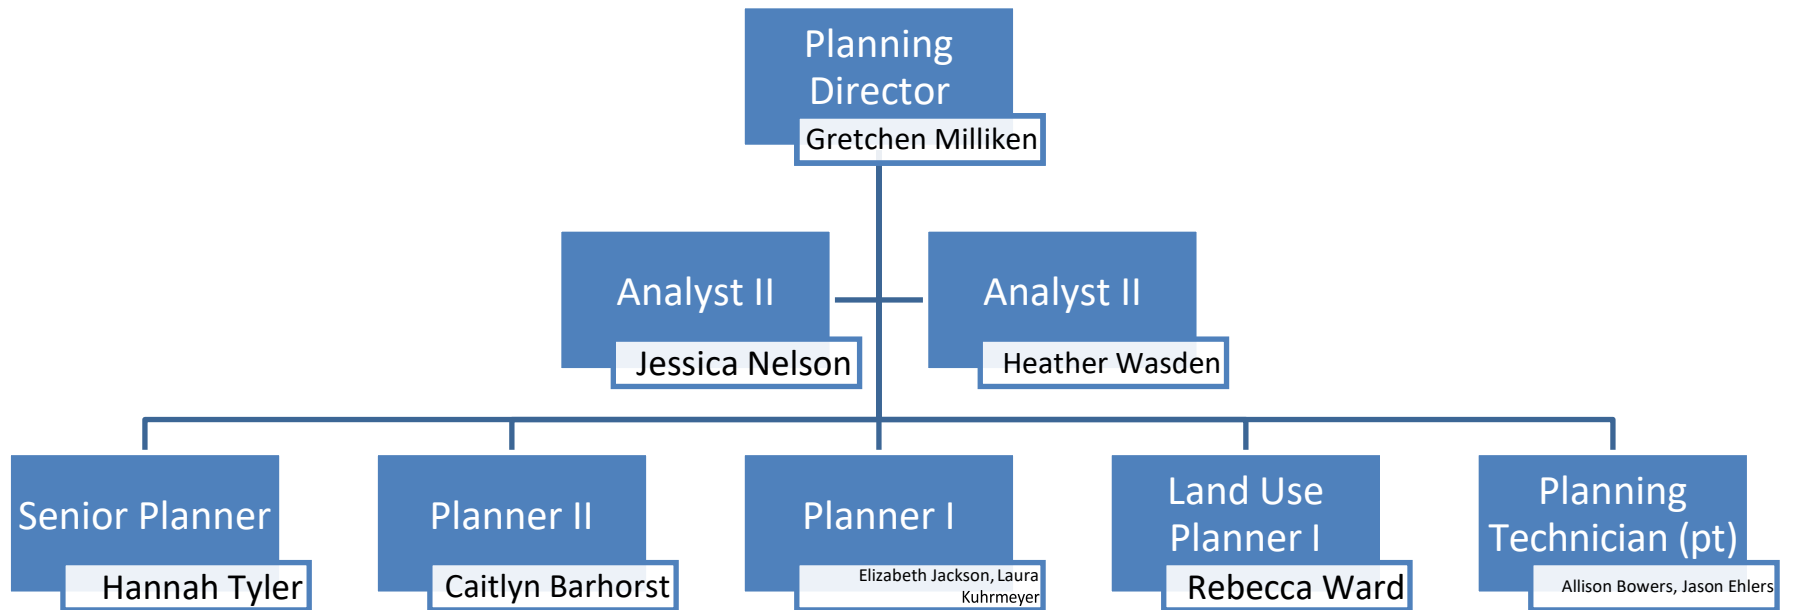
Planning Director
Gretchen Milliken

Analyst II
Jessica Nelson

Analyst II
Heather Wasden

Senior Planner
Hannah Tyler

Planner II
Caitlyn Barhorst

Planner I
Elizabeth Jackson, Laura Kuhrmeyer

Land Use Planner I
Rebecca Ward

Planning Technician (pt)
Allison Bowers, Jason Ehlers